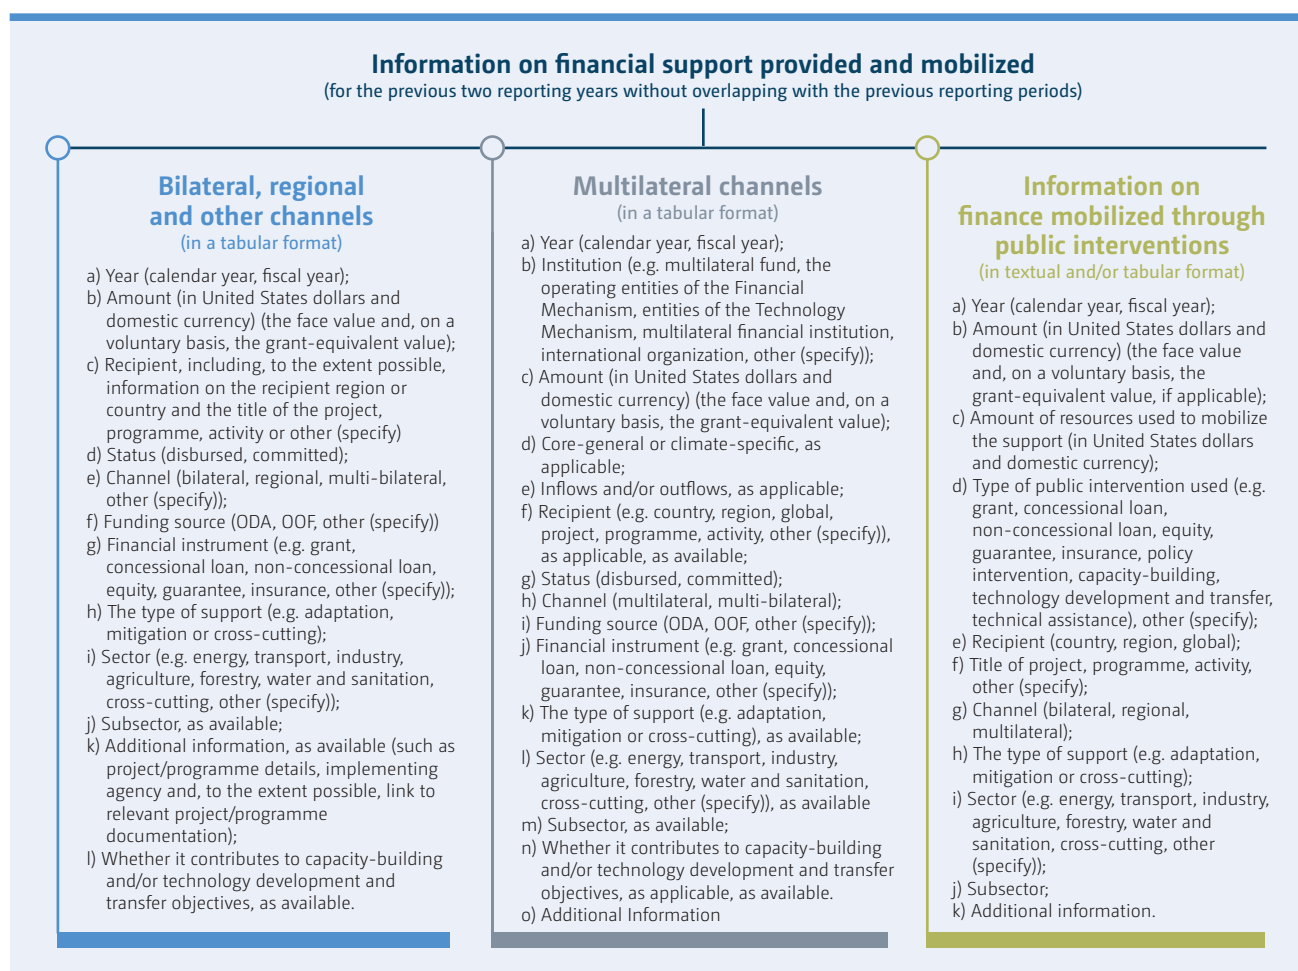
Information on financial support provided and mobilized
(for the previous two reporting years without overlapping with the previous reporting periods)

Bilateral, regional and other channels
(in a tabular format)

a) Year (calendar year, fiscal year);
b) Amount (in United States dollars and domestic currency) (the face value and, on a voluntary basis, the grant-equivalent value);
c) Recipient, including, to the extent possible, information on the recipient region or country and the title of the project, programme, activity or other (specify)
d) Status (disbursed, committed);
e) Channel (bilateral, regional, multi-bilateral, other (specify));
f) Funding source (ODA, OOF, other (specify))
g) Financial instrument (e.g. grant, concessional loan, non-concessional loan, equity, guarantee, insurance, other (specify));
h) The type of support (e.g. adaptation, mitigation or cross-cutting);
i) Sector (e.g. energy, transport, industry, agriculture, forestry, water and sanitation, cross-cutting, other (specify));
j) Subsector, as available;
k) Additional information, as available (such as project/programme details, implementing agency and, to the extent possible, link to relevant project/programme documentation);
l) Whether it contributes to capacity-building and/or technology development and transfer objectives, as available.

Multilateral channels
(in a tabular format)

a) Year (calendar year, fiscal year);
b) Institution (e.g. multilateral fund, the operating entities of the Financial Mechanism, entities of the Technology Mechanism, multilateral financial institution, international organization, other (specify));
c) Amount (in United States dollars and domestic currency) (the face value and, on a voluntary basis, the grant-equivalent value);
d) Core-general or climate-specific, as applicable;
e) Inflows and/or outflows, as applicable;
f) Recipient (e.g. country, region, global, project, programme, activity, other (specify)), as applicable, as available;
g) Status (disbursed, committed);
h) Channel (multilateral, multi-bilateral);
i) Funding source (ODA, OOF, other (specify));
j) Financial instrument (e.g. grant, concessional loan, non-concessional loan, equity, guarantee, insurance, other (specify));
k) The type of support (e.g. adaptation, mitigation or cross-cutting), as available;
l) Sector (e.g. energy, transport, industry, agriculture, forestry, water and sanitation, cross-cutting, other (specify)), as available
m) Subsector, as available;
n) Whether it contributes to capacity-building and/or technology development and transfer objectives, as applicable, as available.
o) Additional Information

Information on finance mobilized through public interventions
(in textual and/or tabular format)

a) Year (calendar year, fiscal year);
b) Amount (in United States dollars and domestic currency) (the face value and, on a voluntary basis, the grant-equivalent value, if applicable);
c) Amount of resources used to mobilize the support (in United States dollars and domestic currency);
d) Type of public intervention used (e.g. grant, concessional loan, non-concessional loan, equity, guarantee, insurance, policy intervention, capacity-building, technology development and transfer, technical assistance), other (specify);
e) Recipient (country, region, global);
f) Title of project, programme, activity, other (specify);
g) Channel (bilateral, regional, multilateral);
h) The type of support (e.g. adaptation, mitigation or cross-cutting);
i) Sector (e.g. energy, transport, industry, agriculture, forestry, water and sanitation, cross-cutting, other (specify));
j) Subsector;
k) Additional information.